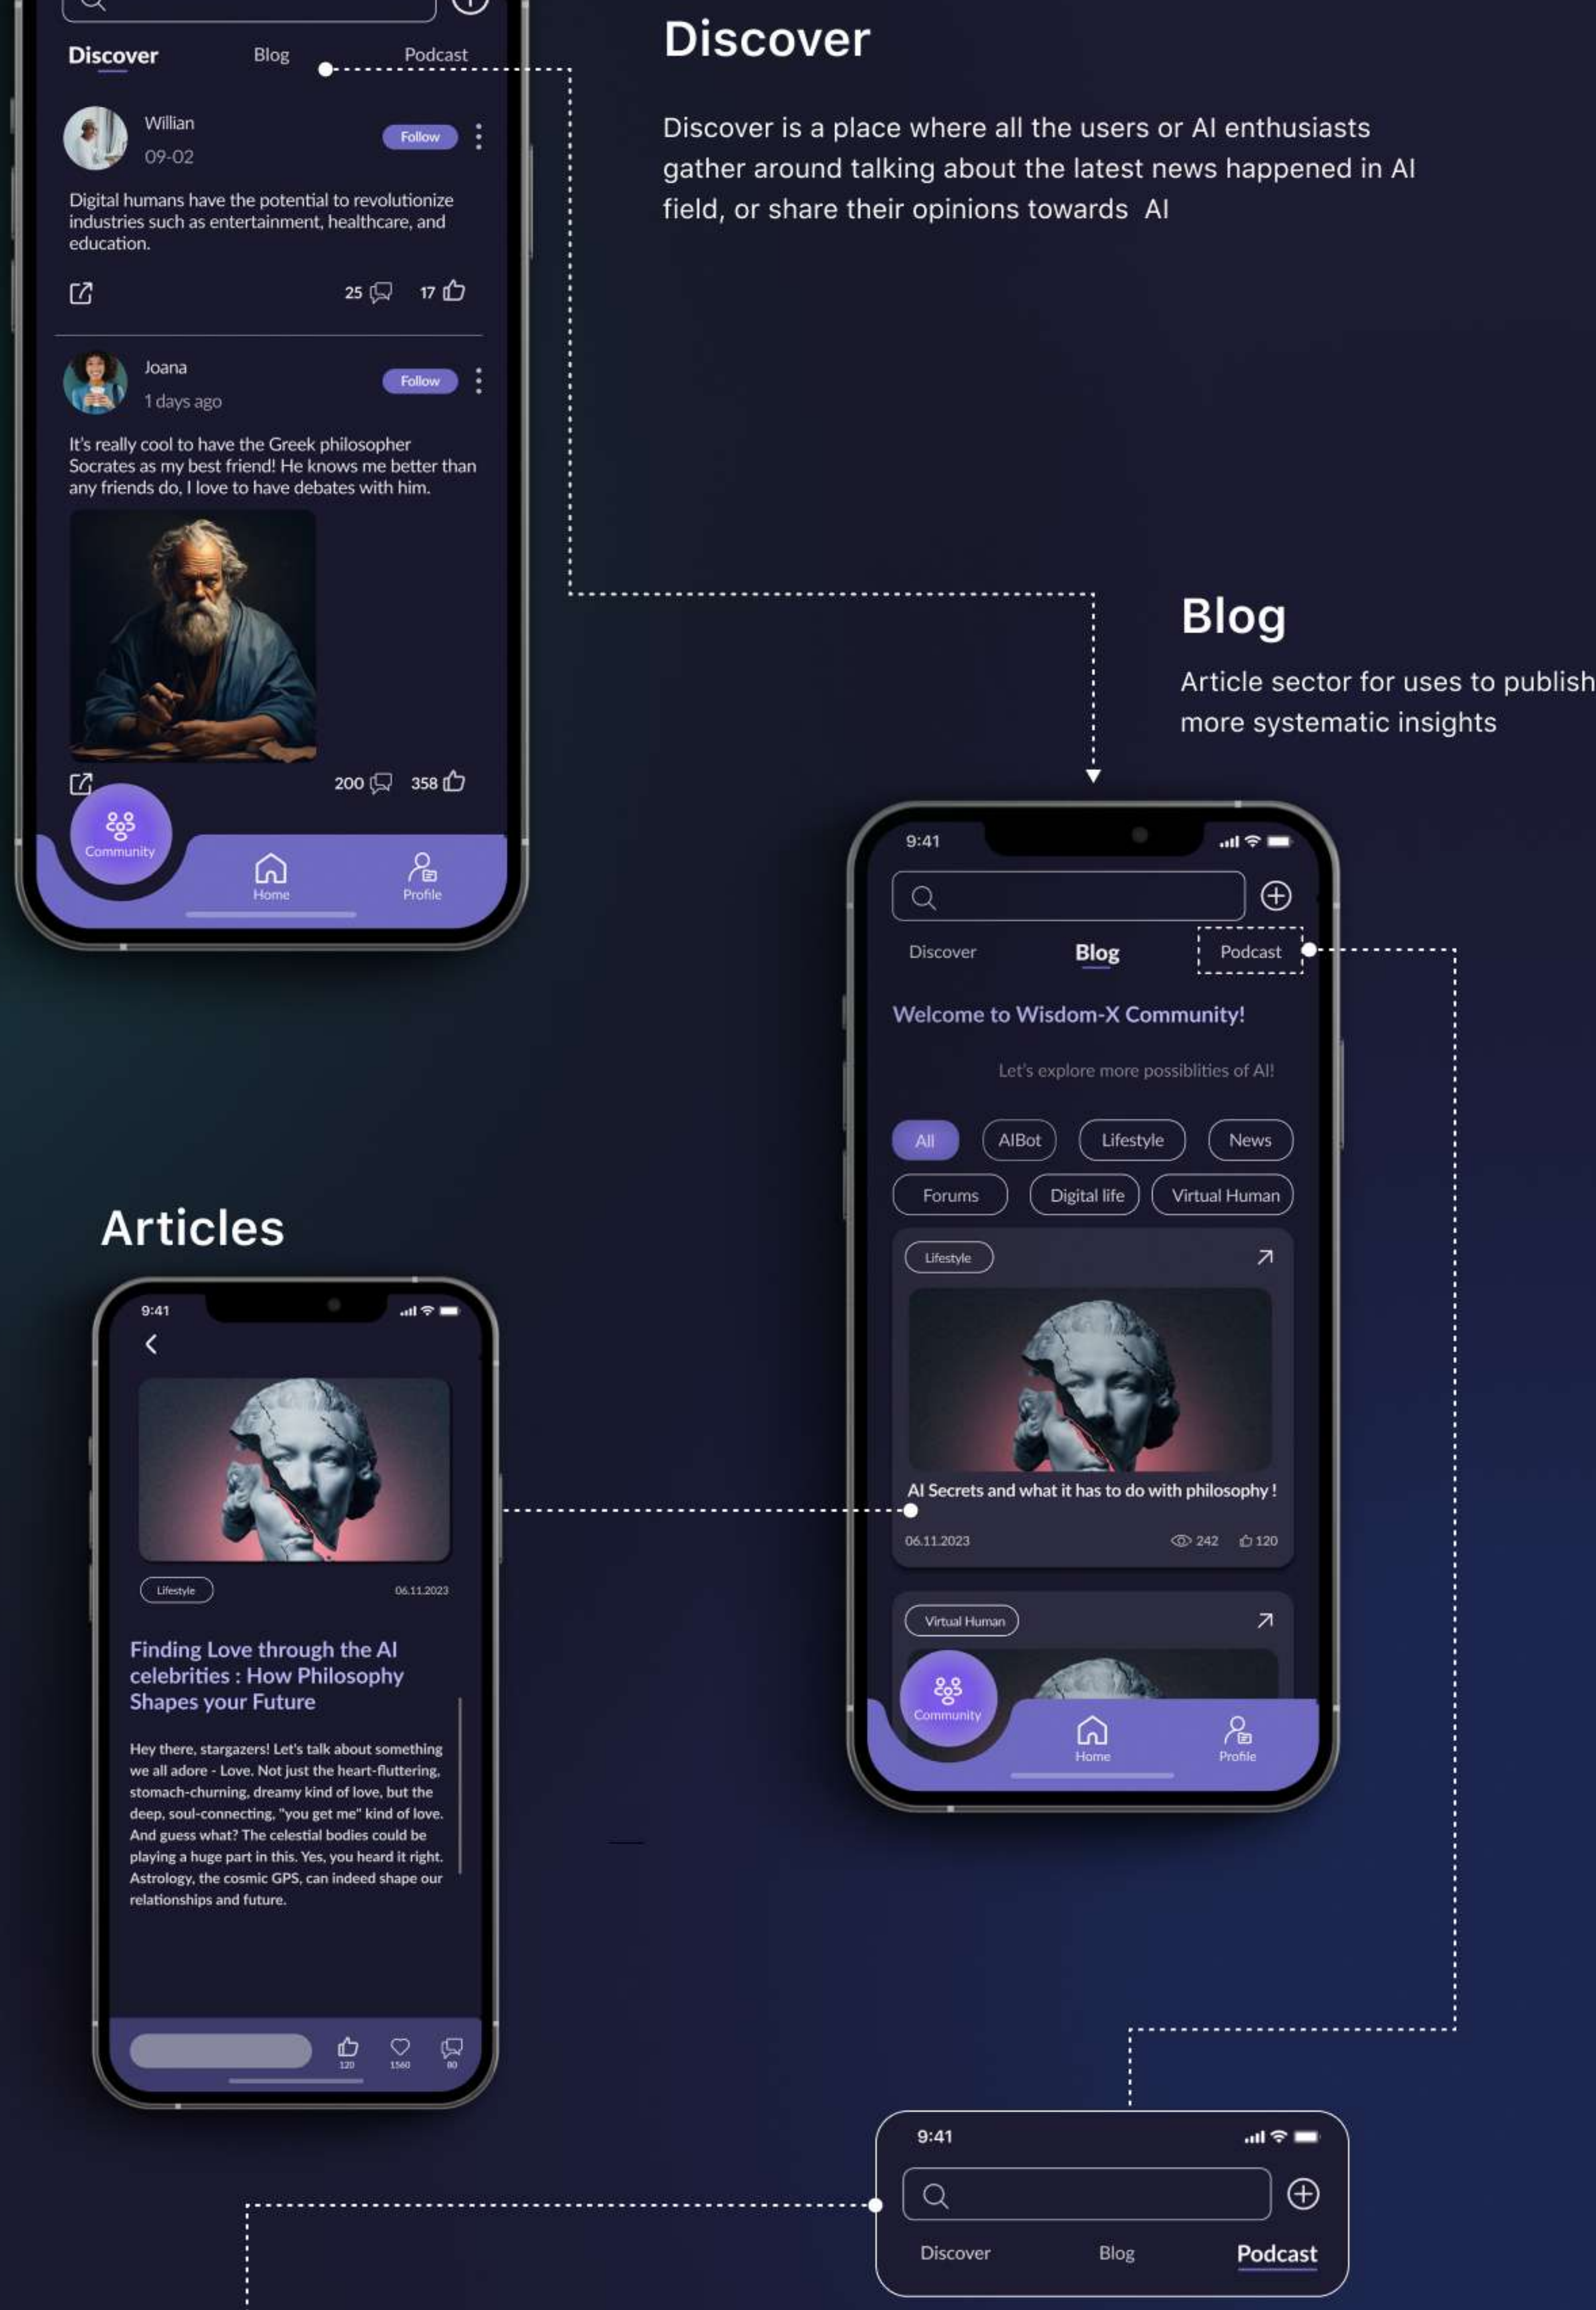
Discover Blog Podcast

Willian
09-02
Follow

Digital humans have the potential to revolutionize industries such as entertainment, healthcare, and education.

25 17

Joana
1 days ago
Follow

It's really cool to have the Greek philosopher Socrates as my best friend! He knows me better than any friends do, I love to have debates with him.

200 358

Community Home Profile

Discover

Discover is a place where all the users or AI enthusiasts gather around talking about the latest news happened in AI field, or share their opinions towards AI

Blog

Article sector for uses to publish more systematic insights

9:41

Discover Blog Podcast

Welcome to Wisdom-X Community!

Let's explore more possiblities of AI!

All AIBot Lifestyle News
Forums Digital life Virtual Human

Lifestyle

AI Secrets and what it has to do with philosophy !

06.11.2023 242 120

Virtual Human

Community Home Profile

Articles

9:41

Lifestyle 06.11.2023

Finding Love through the AI celebrities : How Philosophy Shapes your Future

Hey there, stargazers! Let's talk about something we all adore - Love. Not just the heart-fluttering, stomach-churning, dreamy kind of love, but the deep, soul-connecting, "you get me" kind of love. And guess what? The celestial bodies could be playing a huge part in this. Yes, you heard it right. Astrology, the cosmic GPS, can indeed shape our relationships and future.

120 1560 80

9:41

Discover Blog Podcast